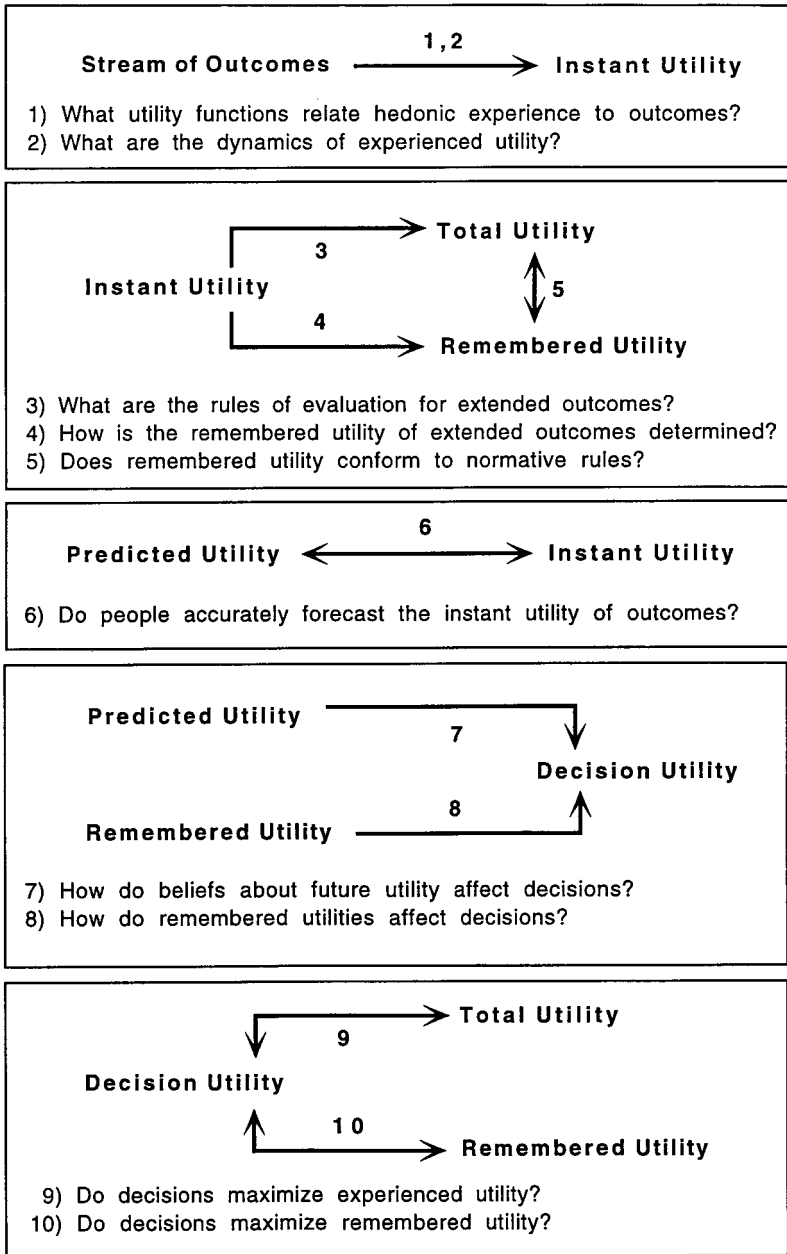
Stream of Outcomes 1,2 Instant Utility

1) What utility functions relate hedonic experience to outcomes?
2) What are the dynamics of experienced utility?

Total Utility
3
Instant Utility 5
4
Remembered Utility

3) What are the rules of evaluation for extended outcomes?
4) How is the remembered utility of extended outcomes determined?
5) Does remembered utility conform to normative rules?

6
Predicted Utility Instant Utility

6) Do people accurately forecast the instant utility of outcomes?

Predicted Utility
7
Decision Utility
8
Remembered Utility

7) How do beliefs about future utility affect decisions?
8) How do remembered utilities affect decisions?

Total Utility
9
Decision Utility
10
Remembered Utility

9) Do decisions maximize experienced utility?
10) Do decisions maximize remembered utility?